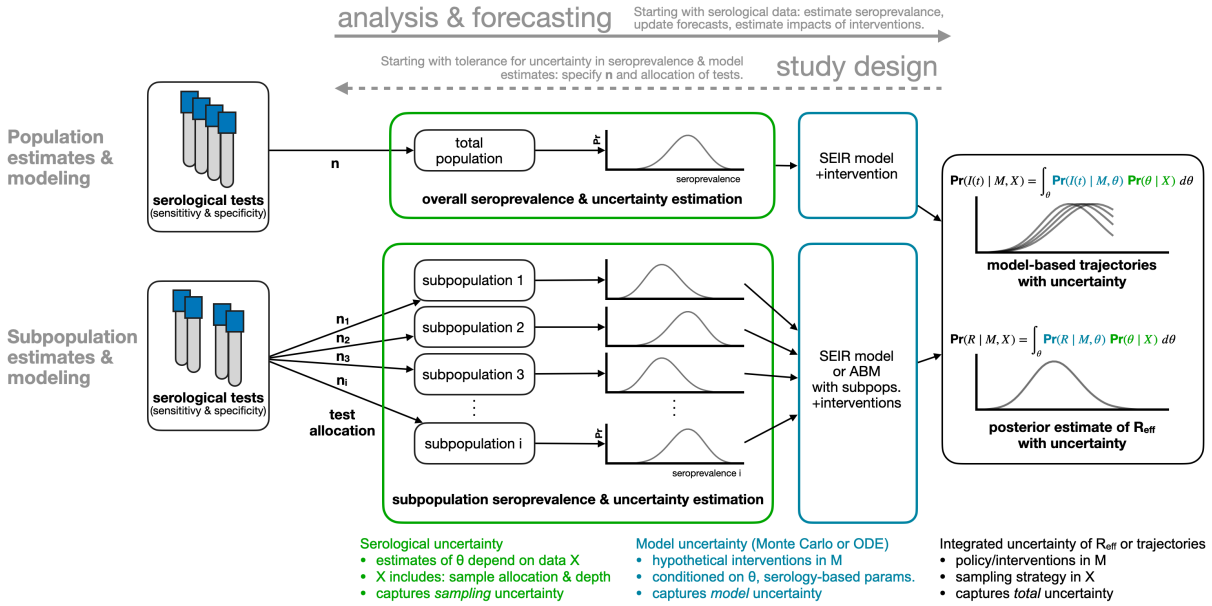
analysis & forecasting

Starting with serological data: estimate seroprevalence, update forecasts, estimate impacts of interventions.

Starting with tolerance for uncertainty in seroprevalence & model estimates: specify **n** and allocation of tests.

study design

Population estimates & modeling

serological tests (sensitivity & specificity)

n

total population

Pr

seroprevalence

overall seroprevalence & uncertainty estimation

SEIR model +intervention

$\mathbf{Pr}(I(t) \mid M, X) = \int_{\theta} \mathbf{Pr}(I(t) \mid M, \theta)\ \mathbf{Pr}(\theta \mid X)\ d\theta$

model-based trajectories with uncertainty

Subpopulation estimates & modeling

serological tests (sensitivity & specificity)

$n_1$

$n_2$

$n_3$

$n_i$

test allocation

subpopulation 1

subpopulation 2

subpopulation 3

⋮

subpopulation i

⋮

Pr

seroprevalence i

subpopulation seroprevalence & uncertainty estimation

SEIR model or ABM with subpops. +interventions

$\mathbf{Pr}(R \mid M, X) = \int_{\theta} \mathbf{Pr}(R \mid M, \theta)\ \mathbf{Pr}(\theta \mid X)\ d\theta$

posterior estimate of $R_{eff}$ with uncertainty

Serological uncertainty
• estimates of θ depend on data X
• X includes: sample allocation & depth
• captures *sampling* uncertainty

Model uncertainty (Monte Carlo or ODE)
• hypothetical interventions in M
• conditioned on θ, serology-based params.
• captures *model* uncertainty

Integrated uncertainty of $R_{eff}$ or trajectories
• policy/interventions in M
• sampling strategy in X
• captures *total* uncertainty